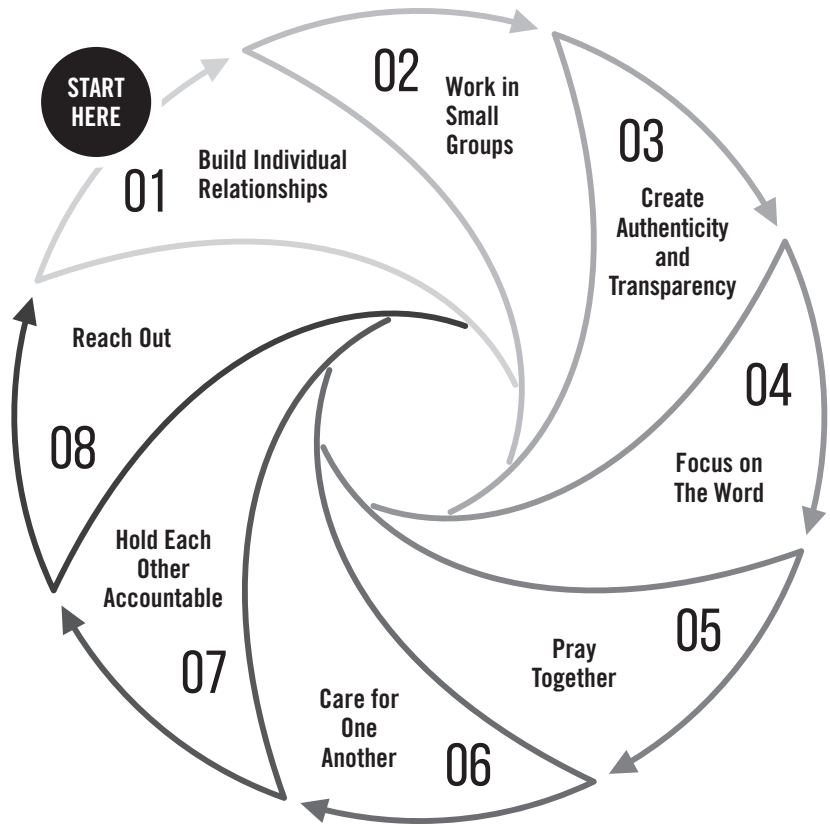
START HERE

01 Build Individual Relationships

02 Work in Small Groups

03 Create Authenticity and Transparency

04 Focus on The Word

05 Pray Together

06 Care for One Another

07 Hold Each Other Accountable

08 Reach Out